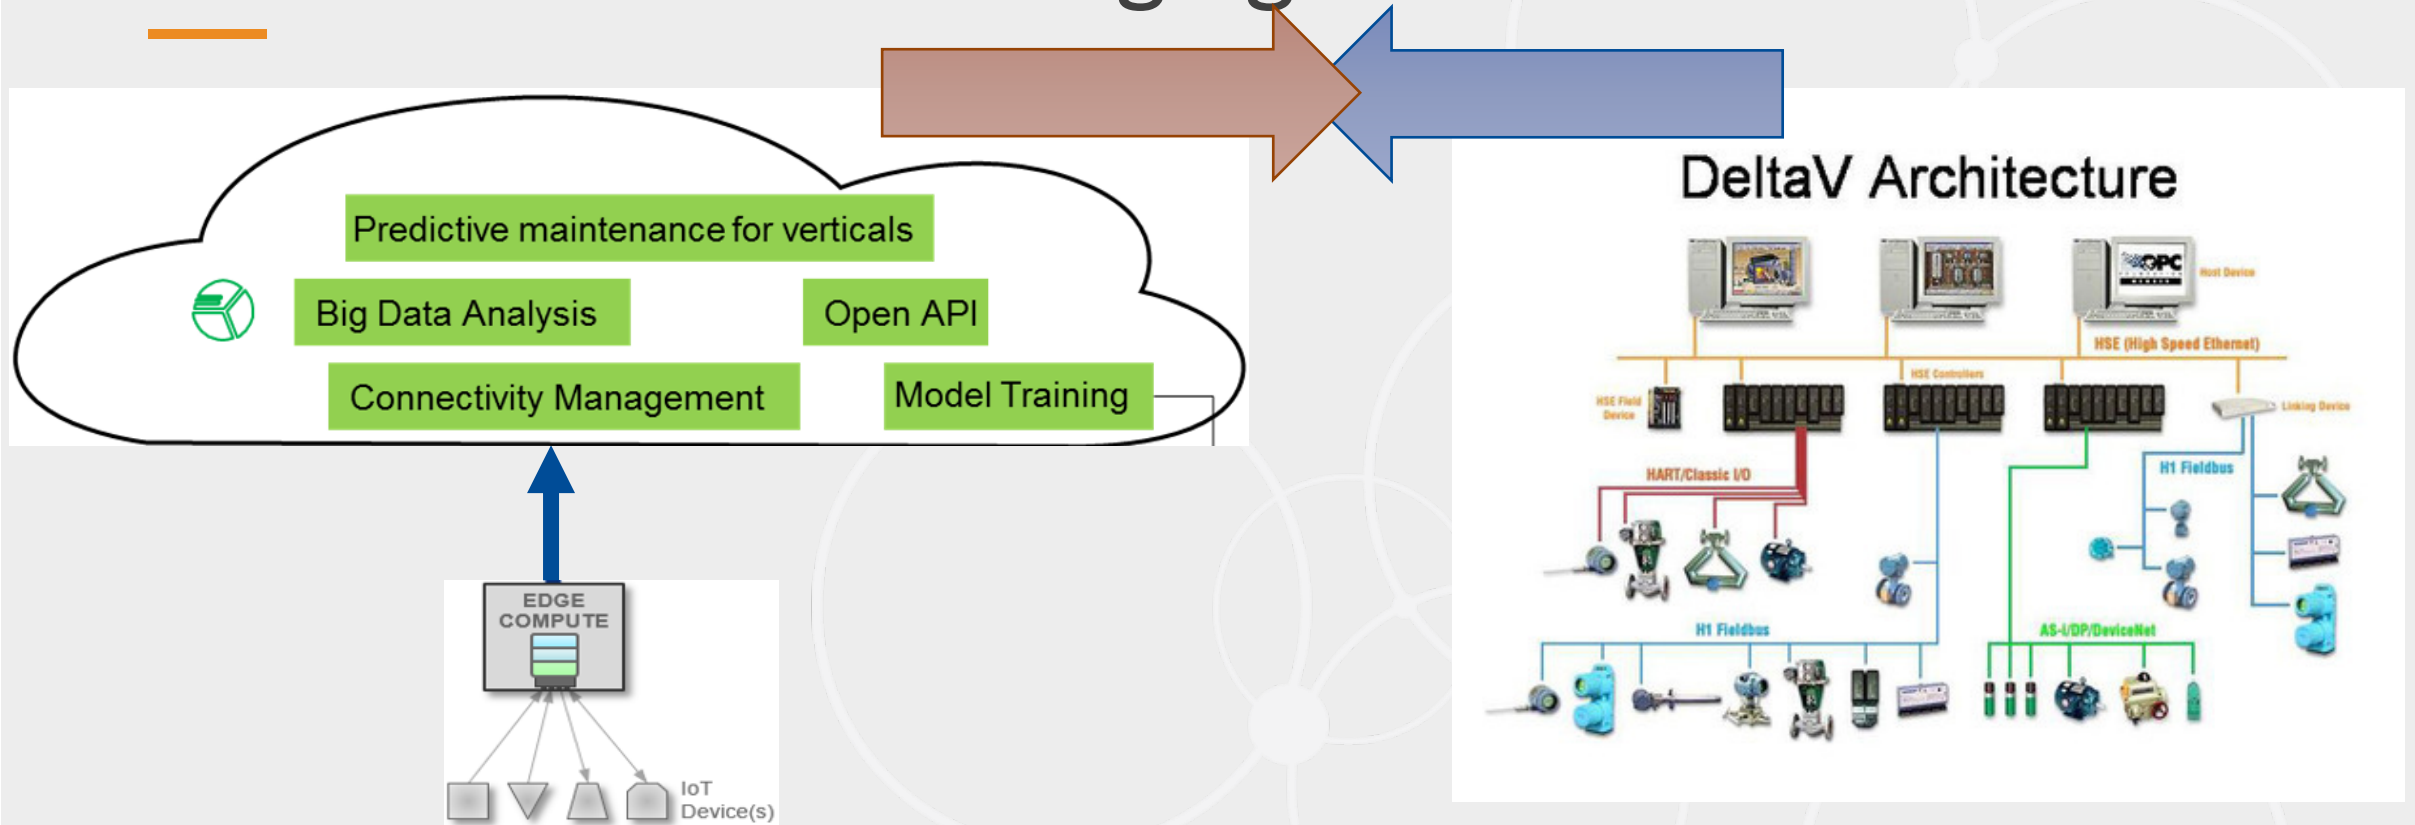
Predictive maintenance for verticals

Big Data Analysis

Open API

Connectivity Management

Model Training

EDGE COMPUTE

IoT Device(s)

DeltaV Architecture

Host Device

HSE (High Speed Ethernet)

HSE Field Device

HSE Controllers

Linking Device

HART/Classic I/O

H1 Fieldbus

H1 Fieldbus

AS-i/DP/DeviceNet